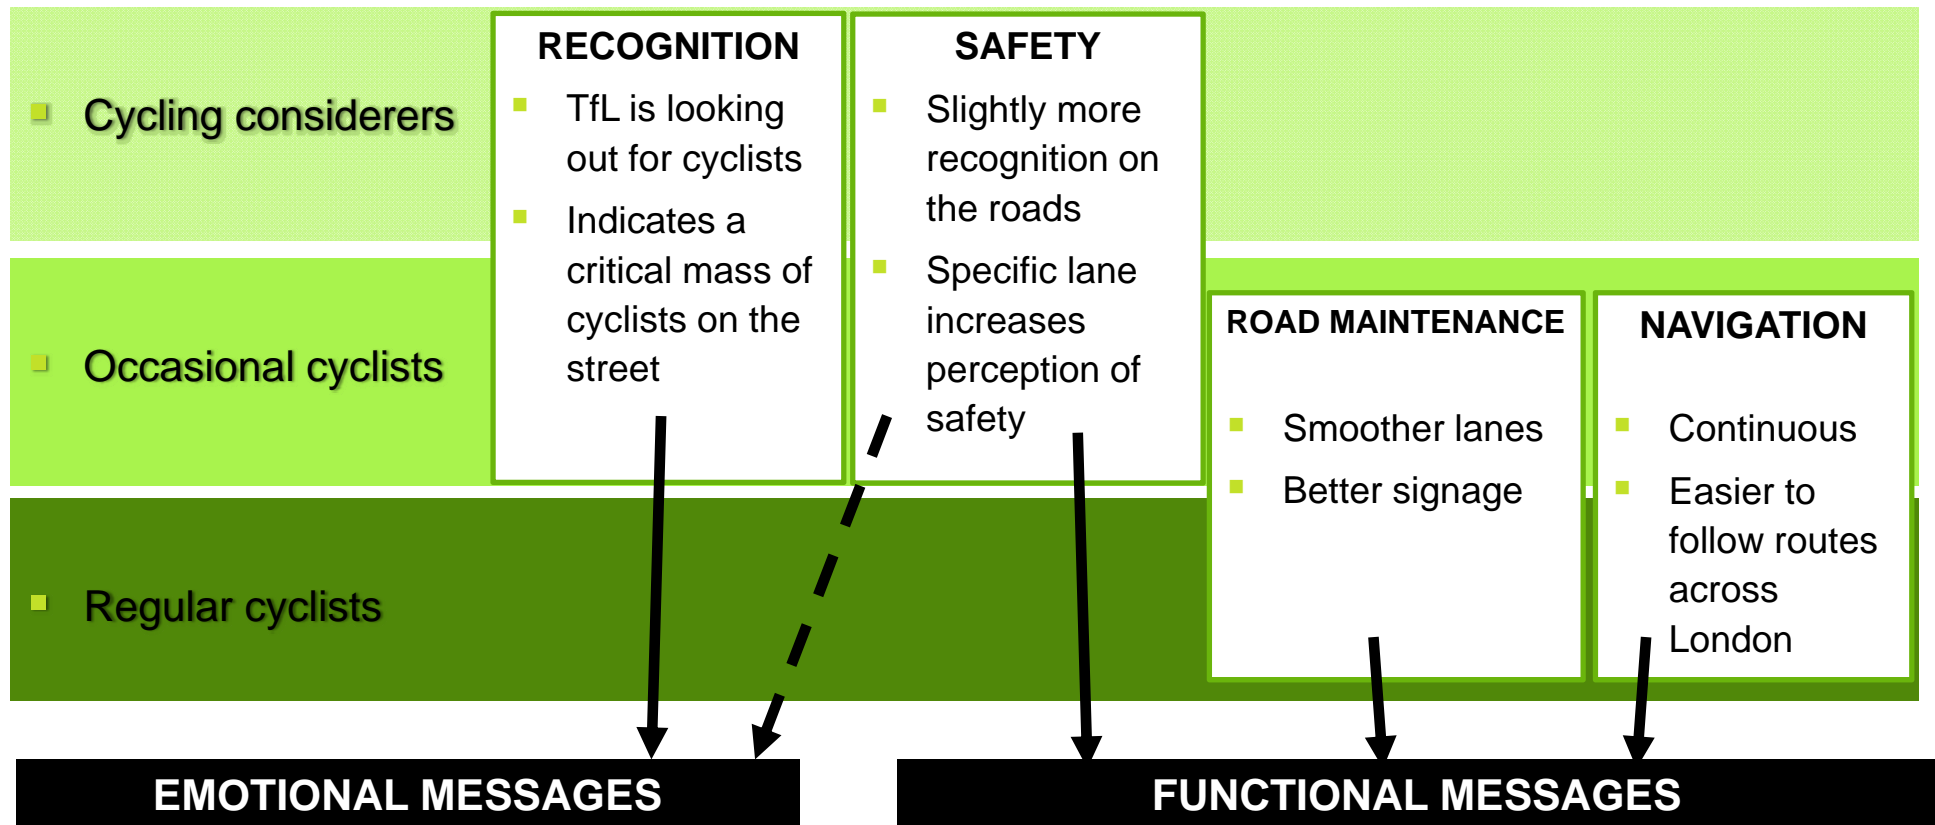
Cycling considerers

Occasional cyclists

Regular cyclists

RECOGNITION
TfL is looking out for cyclists
Indicates a critical mass of cyclists on the street

SAFETY
Slightly more recognition on the roads
Specific lane increases perception of safety

ROAD MAINTENANCE
Smoother lanes
Better signage

NAVIGATION
Continuous
Easier to follow routes across London

EMOTIONAL MESSAGES

FUNCTIONAL MESSAGES